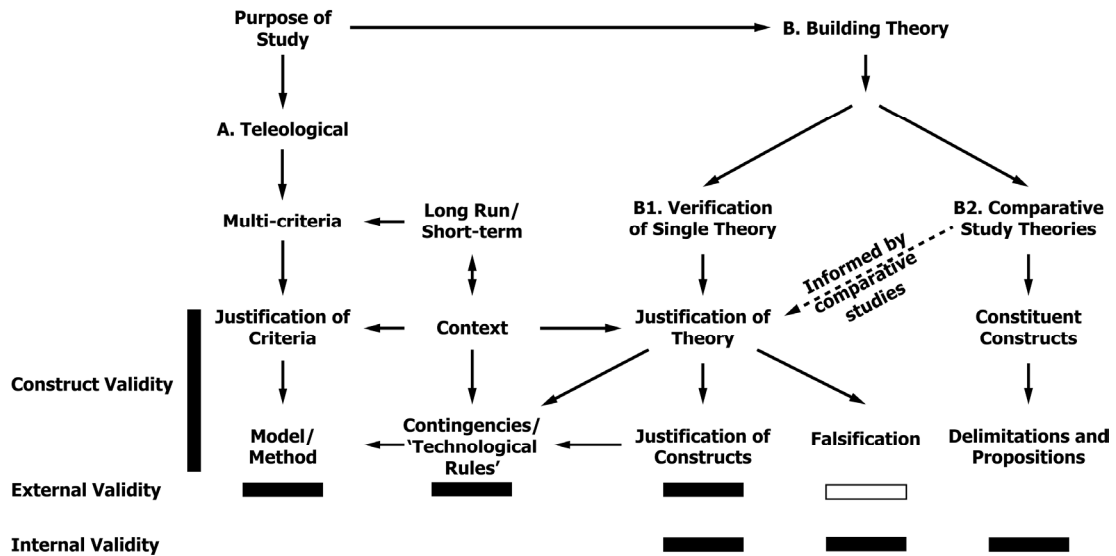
Purpose of Study

B. Building Theory

A. Teleological

Multi-criteria

Long Run/ Short-term

B1. Verification of Single Theory

B2. Comparative Study Theories

Informed by comparative studies

Justification of Criteria

Context

Justification of Theory

Constituent Constructs

Construct Validity

Model/ Method

Contingencies/ 'Technological Rules'

Justification of Constructs

Falsification

Delimitations and Propositions

External Validity

Internal Validity